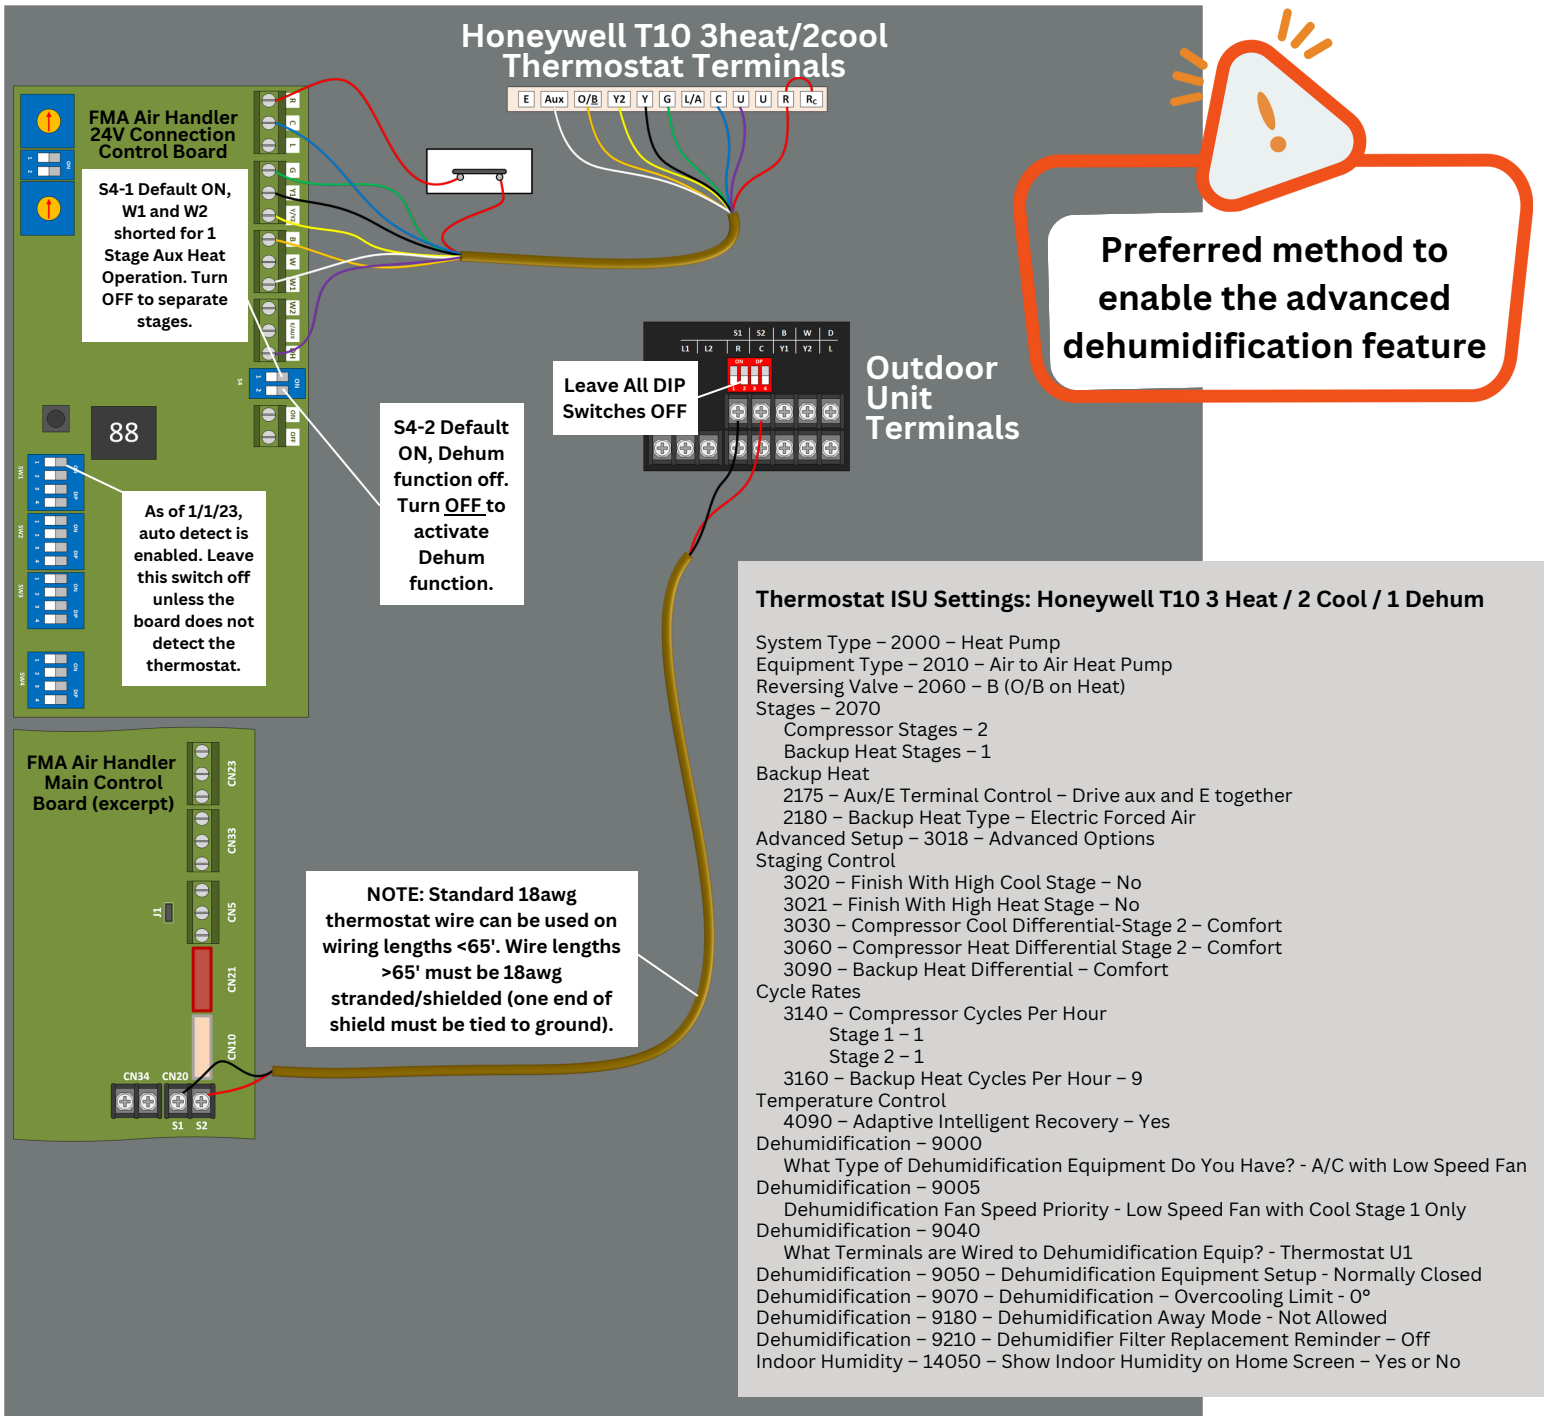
Honeywell T10 3heat/2cool
Thermostat Terminals

E | Aux | O/B | Y2 | Y | G | L/A | C | U | U | R | Rc

FMA Air Handler 24V Connection Control Board

R C L G Y1 Y/Y2 B W W1 W2 Y2/DH DH

S4-1 Default ON, W1 and W2 shorted for 1 Stage Aux Heat Operation. Turn OFF to separate stages.

88

As of 1/1/23, auto detect is enabled. Leave this switch off unless the board does not detect the thermostat.

S4-2 Default ON, Dehum function off. Turn OFF to activate Dehum function.

Leave All DIP Switches OFF

S1 S2 B W D
L1 L2 R C Y1 Y2 L

Outdoor Unit Terminals

Preferred method to enable the advanced dehumidification feature

FMA Air Handler Main Control Board (excerpt)

CN23
CN33
J1
CN5
CN21
CN10
CN34 CN20
S1 S2

NOTE: Standard 18awg thermostat wire can be used on wiring lengths <65'. Wire lengths >65' must be 18awg stranded/shielded (one end of shield must be tied to ground).

Thermostat ISU Settings: Honeywell T10 3 Heat / 2 Cool / 1 Dehum

System Type – 2000 – Heat Pump
Equipment Type – 2010 – Air to Air Heat Pump
Reversing Valve – 2060 – B (O/B on Heat)
Stages – 2070
Compressor Stages – 2
Backup Heat Stages – 1
Backup Heat
2175 – Aux/E Terminal Control – Drive aux and E together
2180 – Backup Heat Type – Electric Forced Air
Advanced Setup – 3018 – Advanced Options
Staging Control
3020 – Finish With High Cool Stage – No
3021 – Finish With High Heat Stage – No
3030 – Compressor Cool Differential-Stage 2 – Comfort
3060 – Compressor Heat Differential Stage 2 – Comfort
3090 – Backup Heat Differential – Comfort
Cycle Rates
3140 – Compressor Cycles Per Hour
Stage 1 – 1
Stage 2 – 1
3160 – Backup Heat Cycles Per Hour – 9
Temperature Control
4090 – Adaptive Intelligent Recovery – Yes
Dehumidification – 9000
What Type of Dehumidification Equipment Do You Have? - A/C with Low Speed Fan
Dehumidification – 9005
Dehumidification Fan Speed Priority - Low Speed Fan with Cool Stage 1 Only
Dehumidification – 9040
What Terminals are Wired to Dehumidification Equip? - Thermostat U1
Dehumidification – 9050 – Dehumidification Equipment Setup - Normally Closed
Dehumidification – 9070 – Dehumidification – Overcooling Limit - 0°
Dehumidification – 9180 – Dehumidification Away Mode - Not Allowed
Dehumidification – 9210 – Dehumidifier Filter Replacement Reminder – Off
Indoor Humidity – 14050 – Show Indoor Humidity on Home Screen – Yes or No